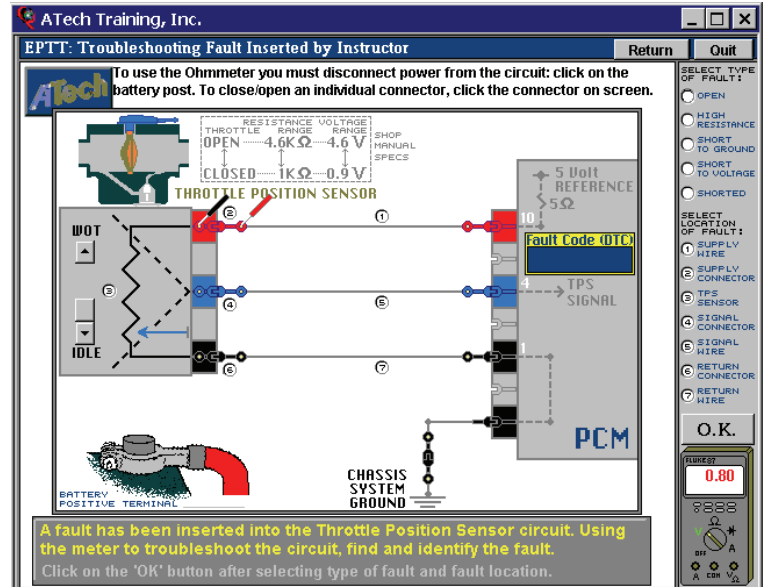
ATech Training, Inc.

EPTT: Troubleshooting Fault Inserted by Instructor

Return

Quit

ATech

To use the Ohmmeter you must disconnect power from the circuit: click on the battery post. To close/open an individual connector, click the connector on screen.

| THROTTLE | RESISTANCE RANGE | VOLTAGE RANGE |
|---|---|---|
| OPEN | 4.6K Ω | 4.6 V |
| CLOSED | 1K Ω | 0.9 V |

SHOP MANUAL SPECS

THROTTLE POSITION SENSOR

WOT

IDLE

① ② ③ ④ ⑤ ⑥ ⑦

5 Volt REFERENCE

5Ω

10

Fault Code (DTC)

4

TPS SIGNAL

1

PCM

CHASSIS SYSTEM GROUND

BATTERY POSITIVE TERMINAL

SELECT TYPE OF FAULT:

OPEN

HIGH RESISTANCE

SHORT TO GROUND

SHORT TO VOLTAGE

SHORTED

SELECT LOCATION OF FAULT:

① SUPPLY WIRE

② SUPPLY CONNECTOR

③ TPS SENSOR

④ SIGNAL CONNECTOR

⑤ SIGNAL WIRE

⑥ RETURN CONNECTOR

⑦ RETURN WIRE

O.K.

FLUKE 87

0.80

OFF

A COM V Ω

A fault has been inserted into the Throttle Position Sensor circuit. Using the meter to troubleshoot the circuit, find and identify the fault.

Click on the 'OK' button after selecting type of fault and fault location.